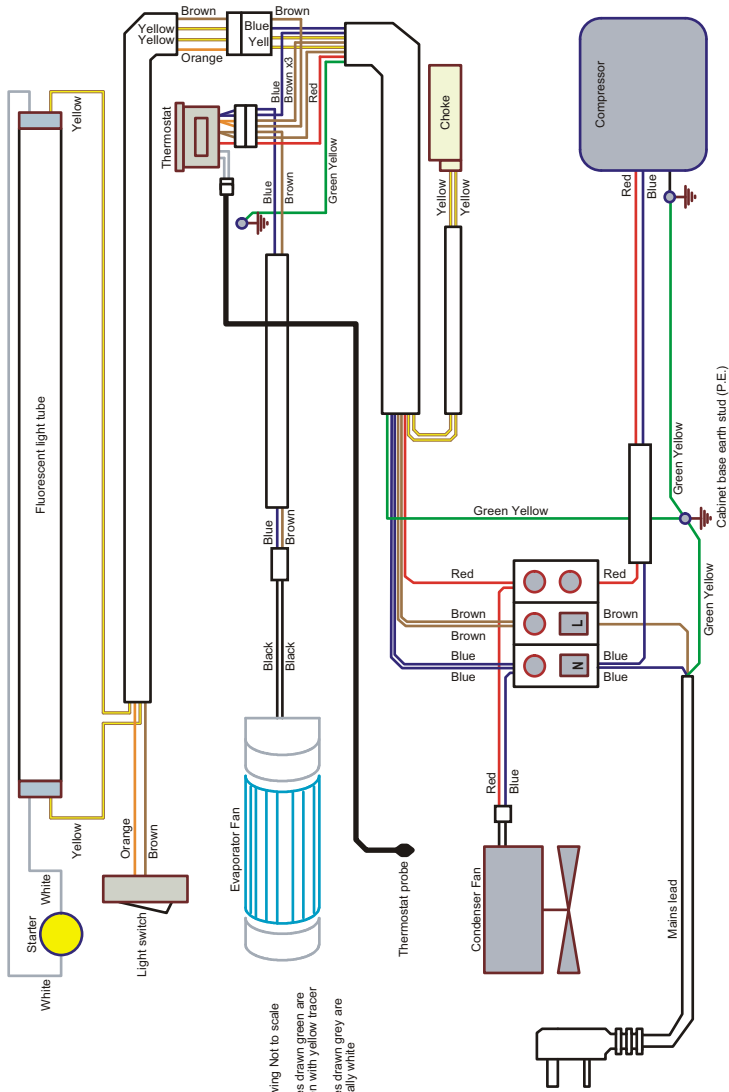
Brown
Yellow
Yellow
Orange
Blue
Yell
Brown
Blue
Brown x3
Red
Thermostat
Blue
Brown
Green Yellow
Choke
Yellow
Yellow
Compressor
Red
Blue
Yellow
Fluorescent light tube
Blue
Brown
Black
Black
Cabinet base earth stud (P.E.)
Green Yellow
Green Yellow
Green Yellow
Red
Red
Brown
Brown
Brown
L
Blue
Blue
N
Blue
Blue
Red
Blue
Yellow
Orange
Brown
Starter
White
White
Light switch
Evaporator Fan
Thermostat probe
Condenser Fan
Mains lead
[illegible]ving Not to scale
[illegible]s drawn green are
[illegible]n with yellow tracer
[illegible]s drawn grey are
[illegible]ally white